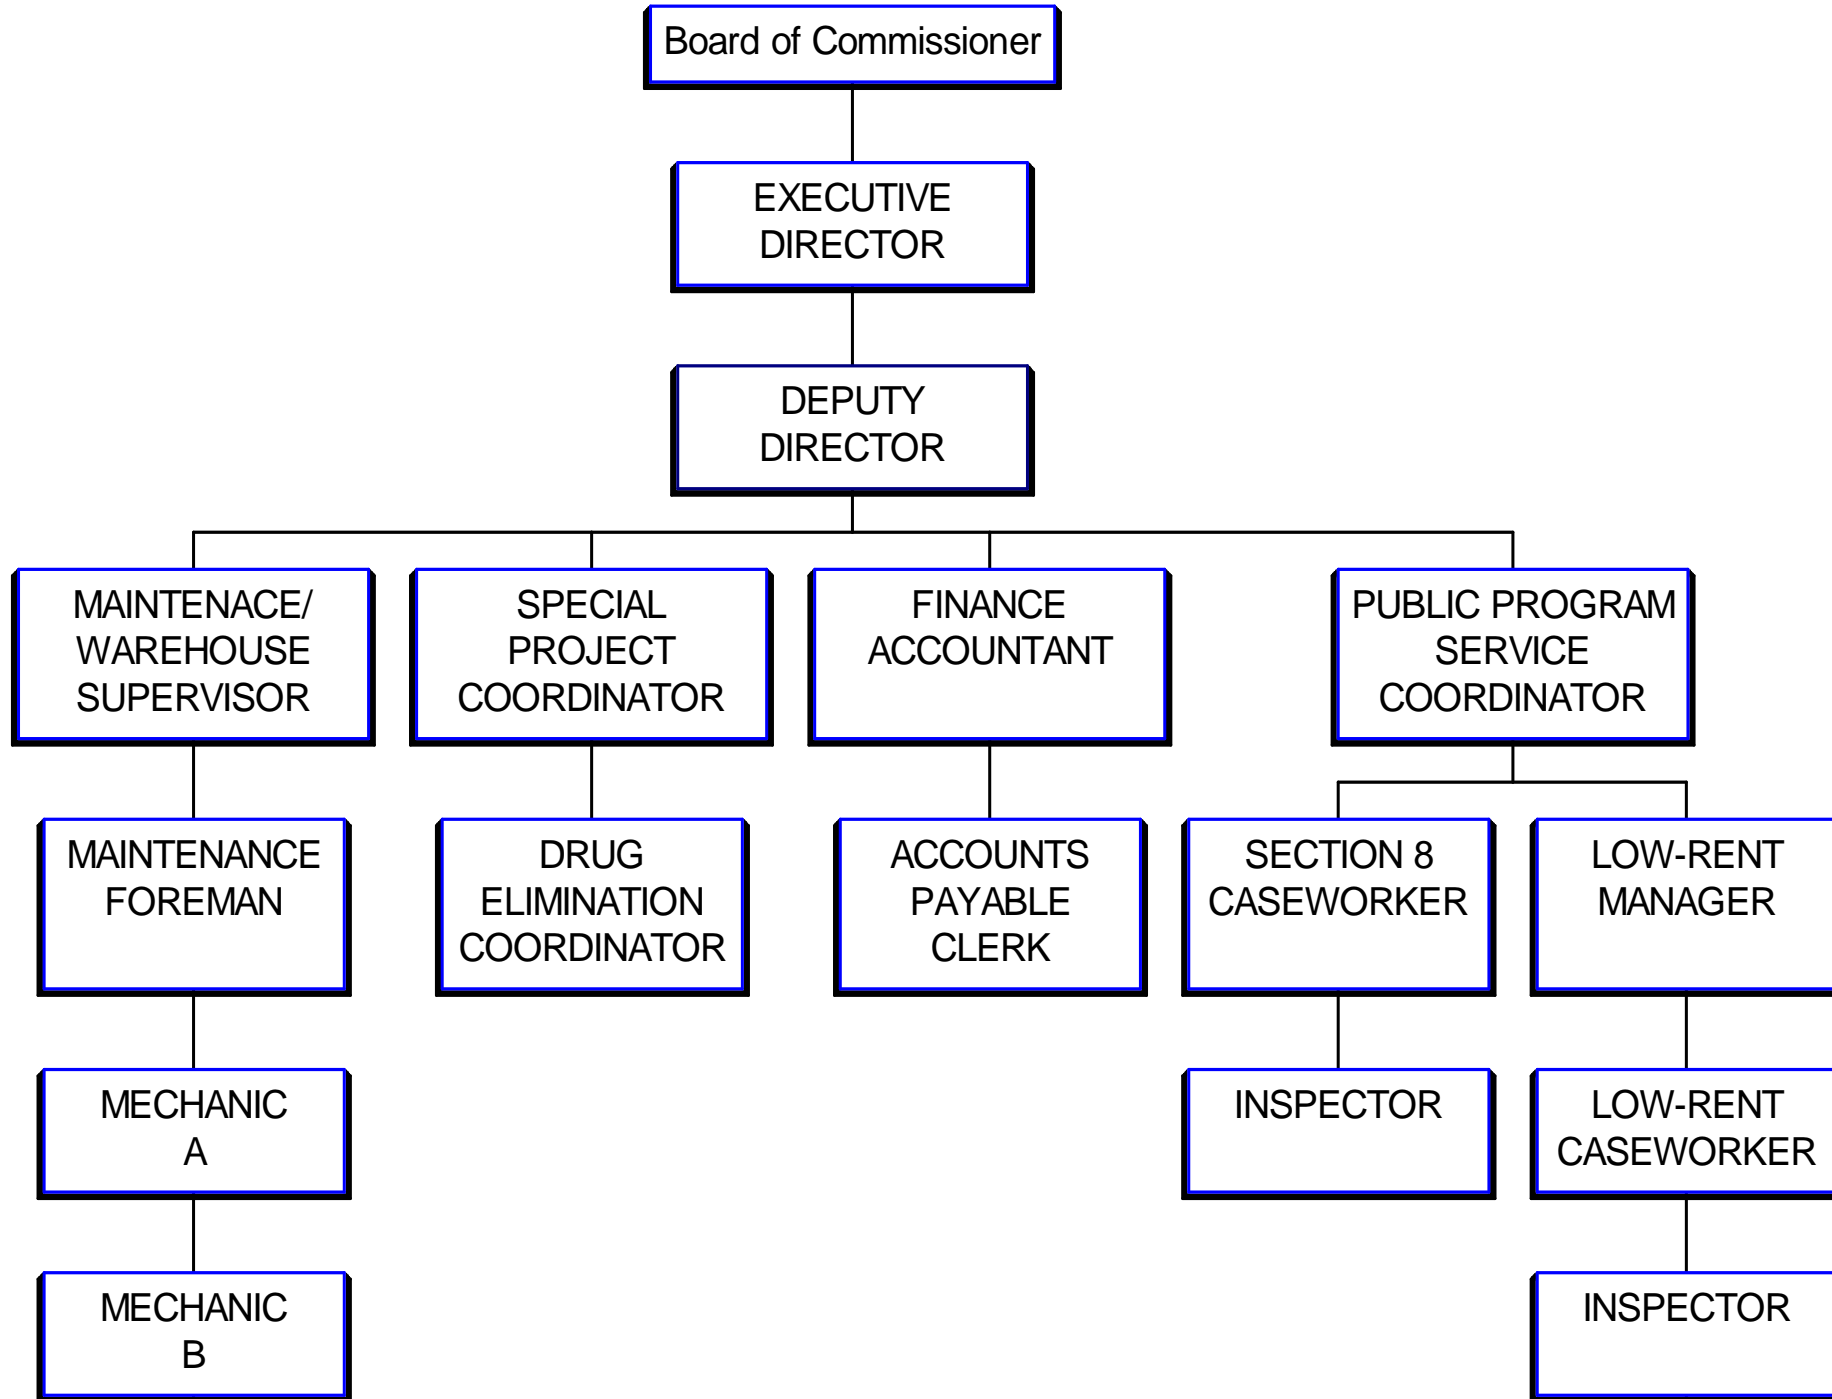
Board of Commissioner

EXECUTIVE DIRECTOR

DEPUTY DIRECTOR

MAINTENACE/ WAREHOUSE SUPERVISOR

SPECIAL PROJECT COORDINATOR

FINANCE ACCOUNTANT

PUBLIC PROGRAM SERVICE COORDINATOR

MAINTENANCE FOREMAN

DRUG ELIMINATION COORDINATOR

ACCOUNTS PAYABLE CLERK

SECTION 8 CASEWORKER

LOW-RENT MANAGER

MECHANIC A

INSPECTOR

LOW-RENT CASEWORKER

MECHANIC B

INSPECTOR